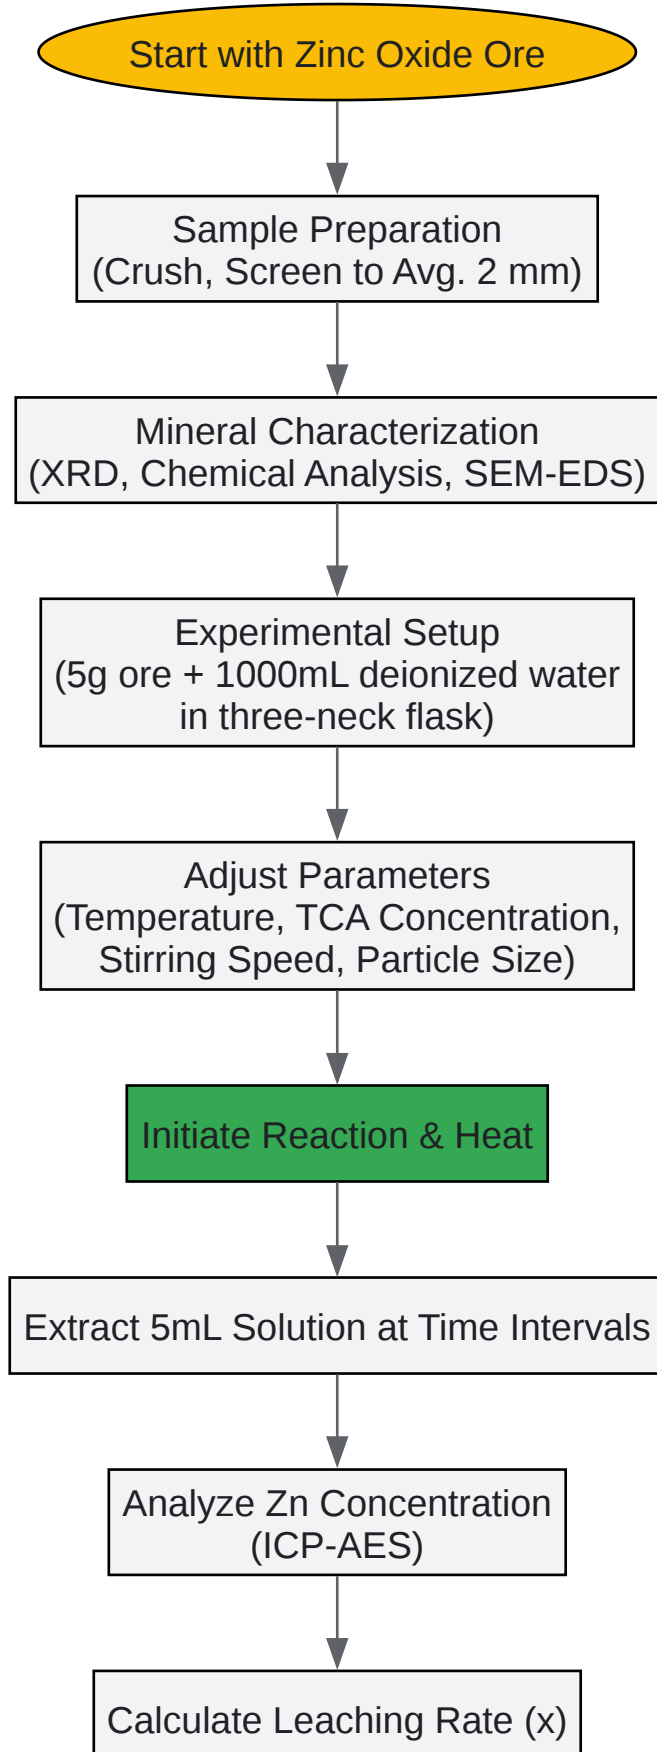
Start with Zinc Oxide Ore

Sample Preparation
(Crush, Screen to Avg. 2 mm)

Mineral Characterization
(XRD, Chemical Analysis, SEM-EDS)

Experimental Setup
(5g ore + 1000mL deionized water in three-neck flask)

Adjust Parameters
(Temperature, TCA Concentration, Stirring Speed, Particle Size)

Initiate Reaction & Heat

Extract 5mL Solution at Time Intervals

Analyze Zn Concentration
(ICP-AES)

Calculate Leaching Rate (x)